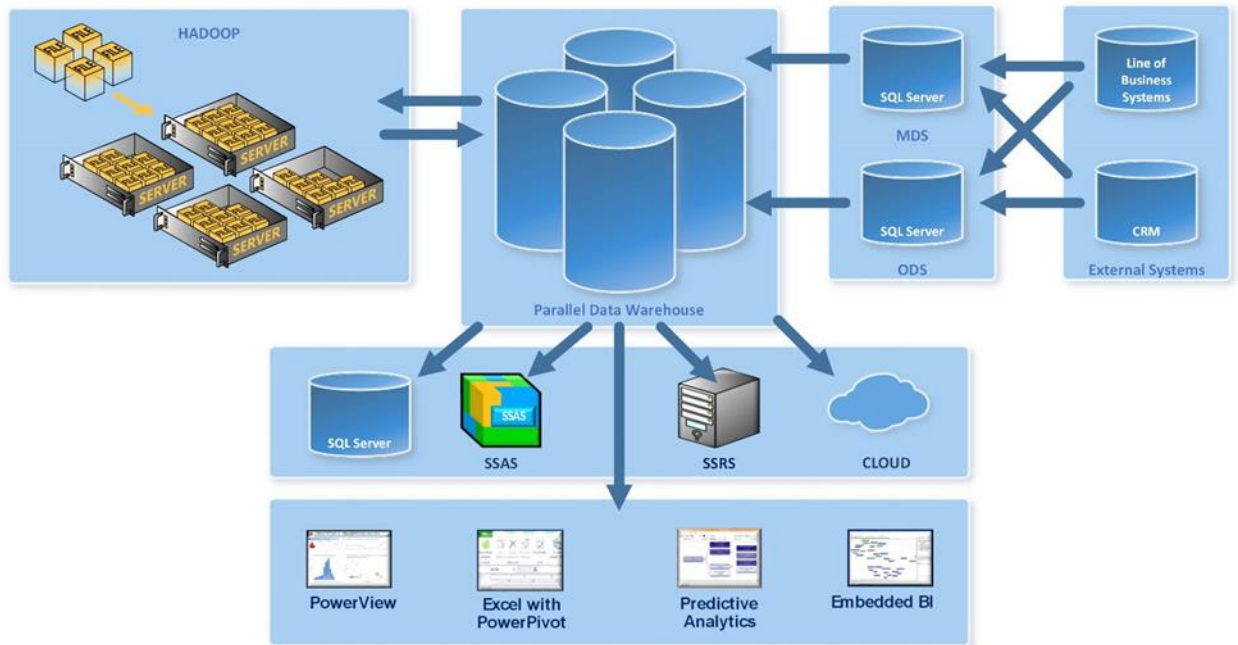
HADOOP

FILE
FILE
FILE
FILE

SERVER
SERVER
SERVER
SERVER

Parallel Data Warehouse

SQL Server
MDS

SQL Server
ODS

Line of Business Systems

CRM
External Systems

SQL Server

SSAS
SSAS

SSRS

CLOUD

PowerView

Excel with PowerPivot

Predictive Analytics

Embedded BI